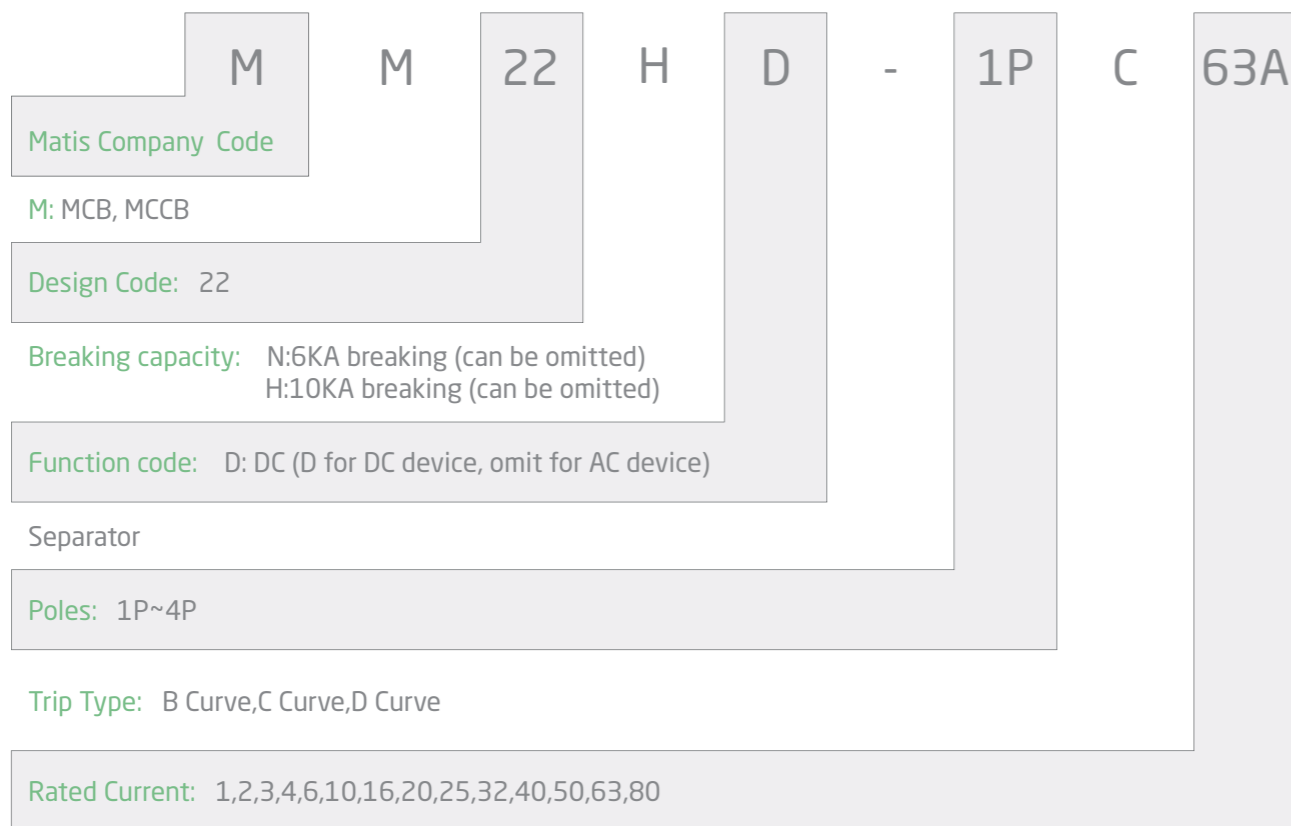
M M 22 H D - 1P C 63A

Matis Company Code

M: MCB, MCCB

Design Code: 22

Breaking capacity: N:6KA breaking (can be omitted)
H:10KA breaking (can be omitted)

Function code: D: DC (D for DC device, omit for AC device)

Separator

Poles: 1P~4P

Trip Type: B Curve,C Curve,D Curve

Rated Current: 1,2,3,4,6,10,16,20,25,32,40,50,63,80